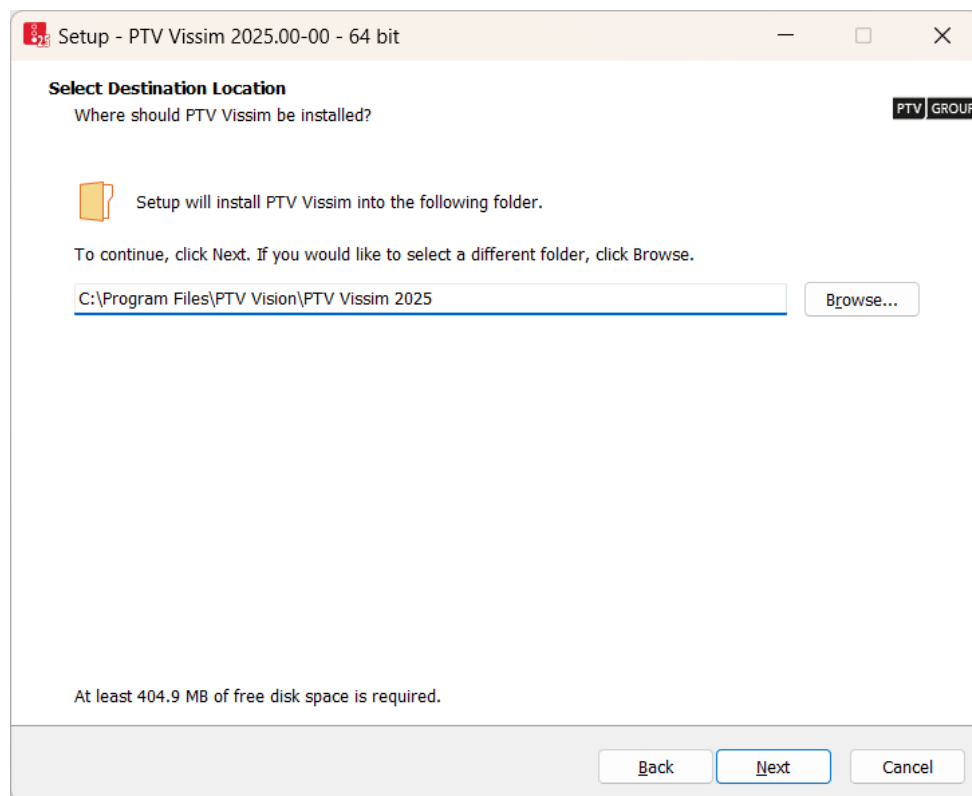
Setup - PTV Vissim 2025.00-00 - 64 bit

Select Destination Location
Where should PTV Vissim be installed?

PTV GROU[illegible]

Setup will install PTV Vissim into the following folder.

To continue, click Next. If you would like to select a different folder, click Browse.

C:\Program Files\PTV Vision\PTV Vissim 2025

Browse...

At least 404.9 MB of free disk space is required.

Back Next Cancel